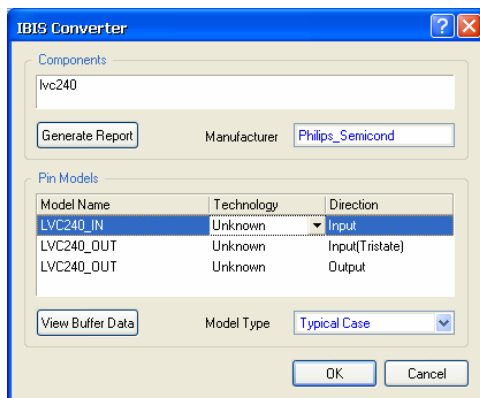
IBIS Converter

Components

lvc240

Generate Report

Manufacturer

Philips_Semicond

Pin Models

| Model Name | Technology | Direction |
|---|---|---|
| LVC240_IN | Unknown | Input |
| LVC240_OUT | Unknown | Input(Tristate) |
| LVC240_OUT | Unknown | Output |

View Buffer Data

Model Type

Typical Case

OK

Cancel